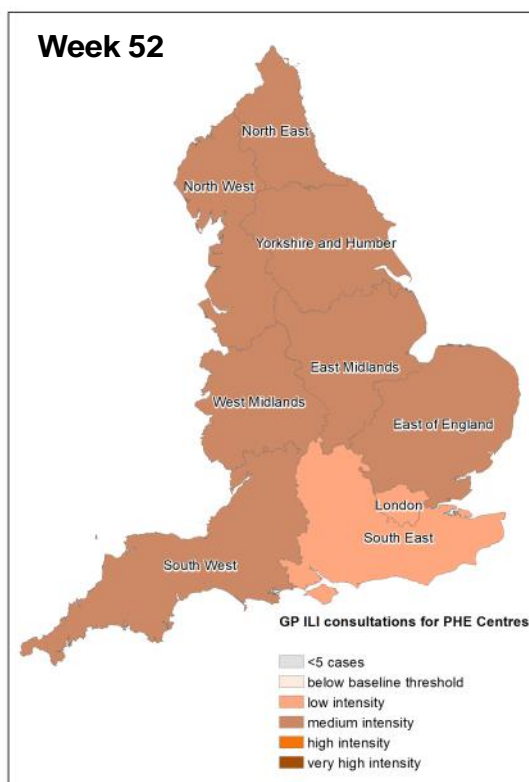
Week 52

North East
North West
Yorkshire and Humber
East Midlands
West Midlands
East of England
London
South East
South West

GP ILI consultations for PHE Centres

<5 cases
below baseline threshold
low intensity
medium intensity
high intensity
very high intensity